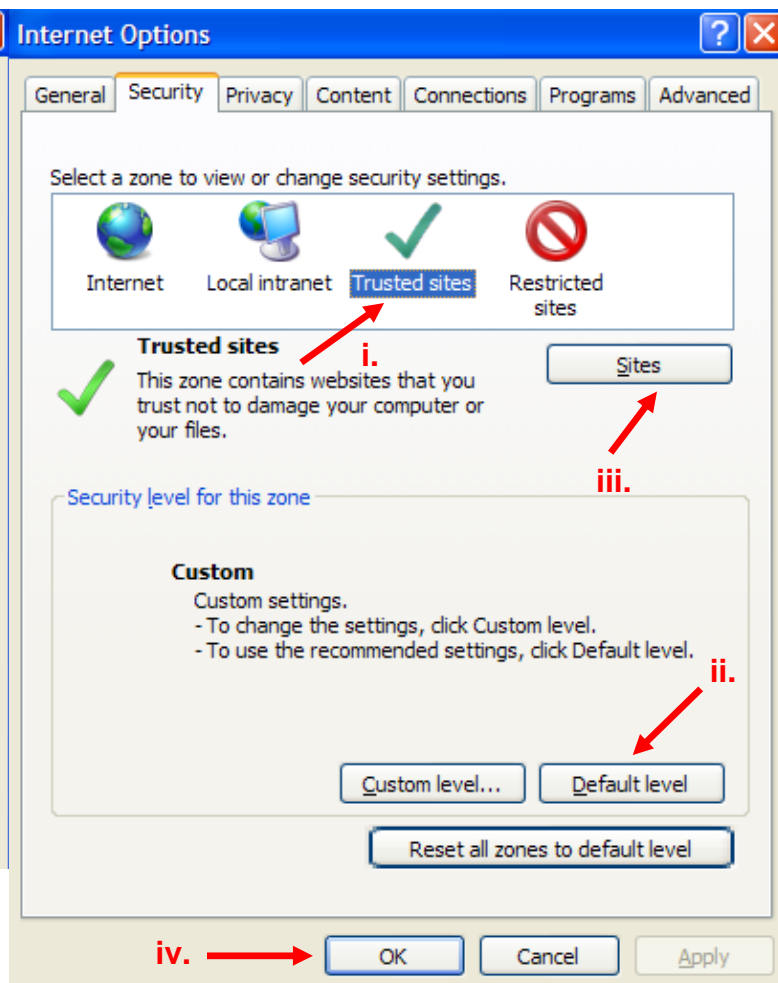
Internet Options

?

General | Security | Privacy | Content | Connections | Programs | Advanced

Select a zone to view or change security settings.

Internet
Local intranet
Trusted sites
Restricted sites

i.

Trusted sites
This zone contains websites that you trust not to damage your computer or your files.

Sites

iii.

Security level for this zone

Custom
Custom settings.
- To change the settings, click Custom level.
- To use the recommended settings, click Default level.

ii.

Custom level...
Default level

Reset all zones to default level

iv.

OK
Cancel
Apply